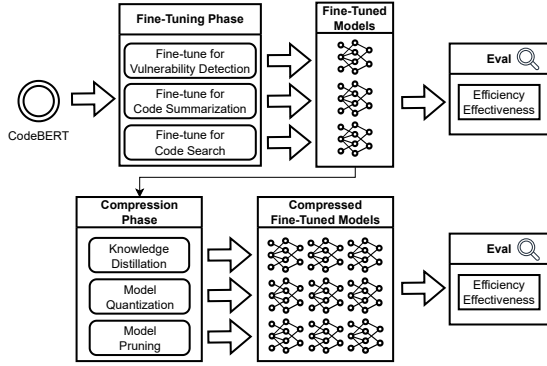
Fine-Tuning Phase

Fine-tune for Vulnerability Detection

Fine-tune for Code Summarization

Fine-tune for Code Search

Fine-Tuned Models

Eval

Efficiency Effectiveness

CodeBERT

Compression Phase

Knowledge Distillation

Model Quantization

Model Pruning

Compressed Fine-Tuned Models

Eval

Efficiency Effectiveness